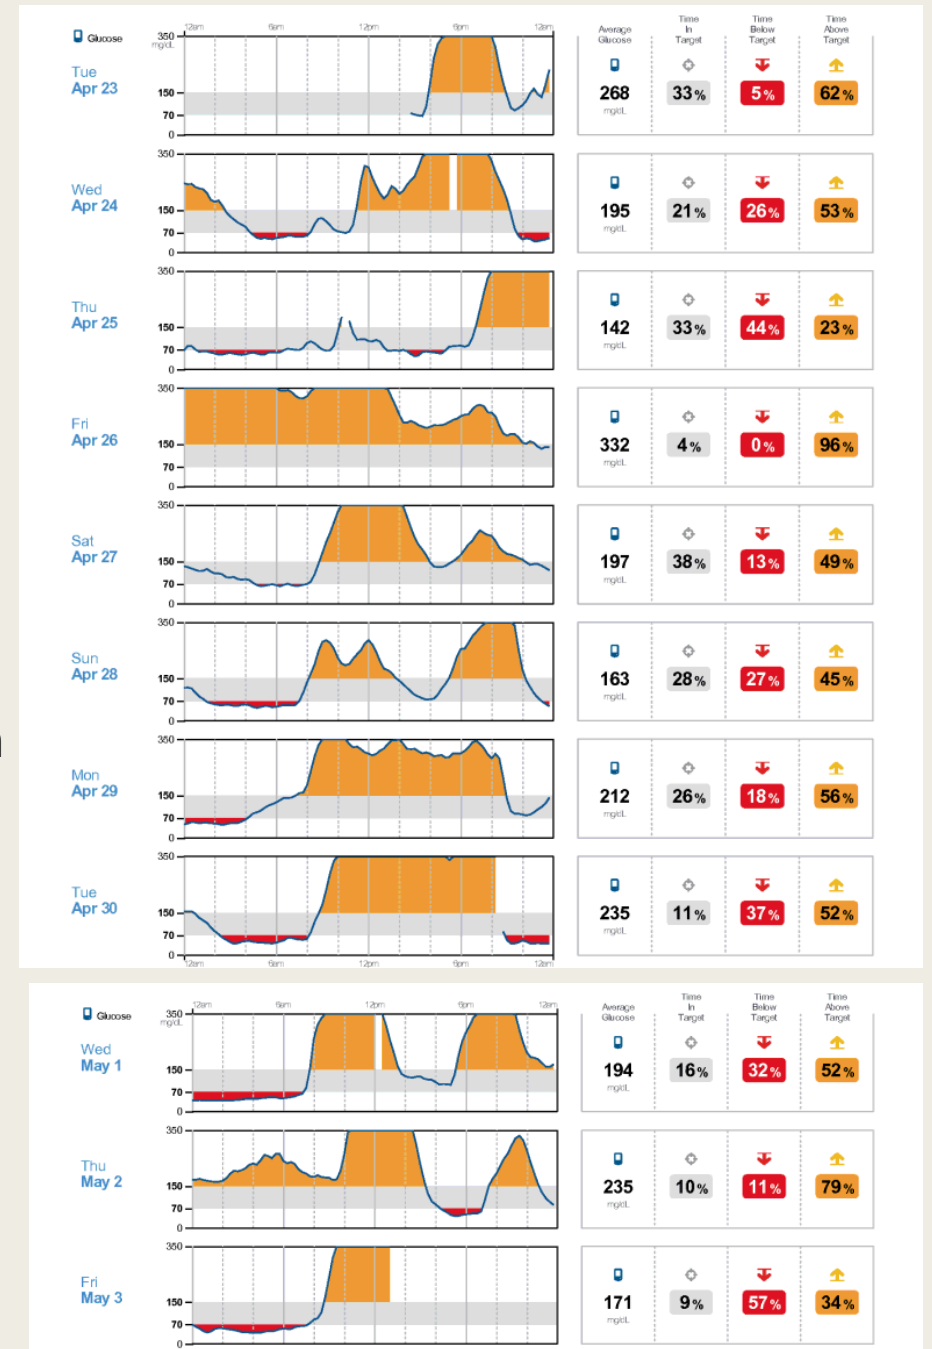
Glucose

| | Average Glucose | Time In Target | Time Below Target | Time Above Target |
|---|---|---|---|---|
| Tue Apr 23 | 268 mg/dL | 33% | 5% | 62% |
| Wed Apr 24 | 195 mg/dL | 21% | 26% | 53% |
| Thu Apr 25 | 142 mg/dL | 33% | 44% | 23% |
| Fri Apr 26 | 332 mg/dL | 4% | 0% | 96% |
| Sat Apr 27 | 197 mg/dL | 38% | 13% | 49% |
| Sun Apr 28 | 163 mg/dL | 28% | 27% | 45% |
| Mon Apr 29 | 212 mg/dL | 26% | 18% | 56% |
| Tue Apr 30 | 235 mg/dL | 11% | 37% | 52% |

12am 6am 12pm 6pm 12am
350 mg/dL 150 70 0

Glucose

| | Average Glucose | Time In Target | Time Below Target | Time Above Target |
|---|---|---|---|---|
| Wed May 1 | 194 mg/dL | 16% | 32% | 52% |
| Thu May 2 | 235 mg/dL | 10% | 11% | 79% |
| Fri May 3 | 171 mg/dL | 9% | 57% | 34% |

12am 6am 12pm 6pm 12am
350 mg/dL 150 70 0